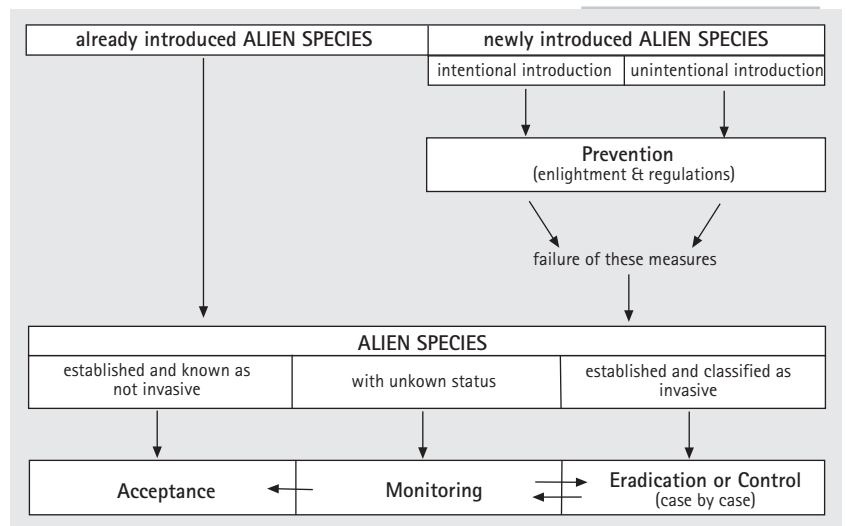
already introduced ALIEN SPECIES

newly introduced ALIEN SPECIES

intentional introduction

unintentional introduction

Prevention
(enlightment & regulations)

failure of these measures

ALIEN SPECIES

established and known as not invasive

with unkown status

established and classified as invasive

Acceptance

Monitoring

Eradication or Control
(case by case)